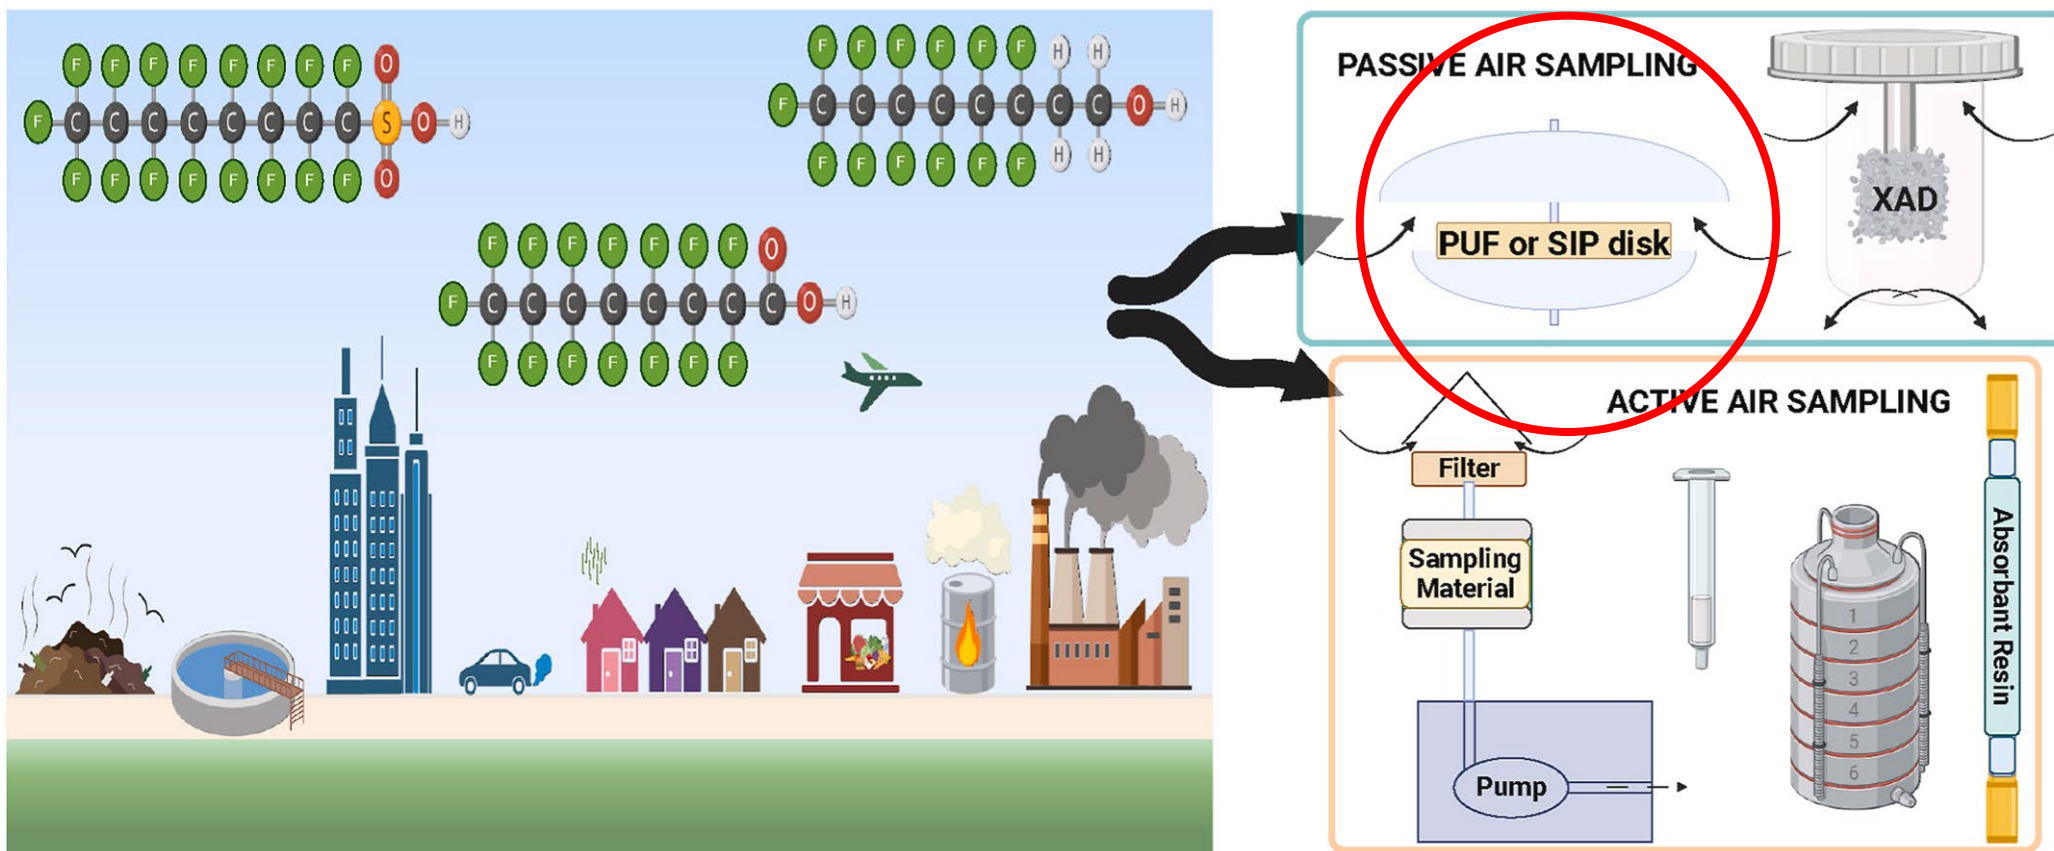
F F F F F F F F O
F C C C C C C C C S O H
F F F F F F F F O

F F F F F F H H
F C C C C C C C C O H
F F F F F F H H

F F F F F F F O
F C C C C C C C C O H
F F F F F F F

PASSIVE AIR SAMPLING

PUF or SIP disk

XAD

ACTIVE AIR SAMPLING

Filter

Sampling Material

Pump

1
2
3
4
5
6

Absorbant Resin